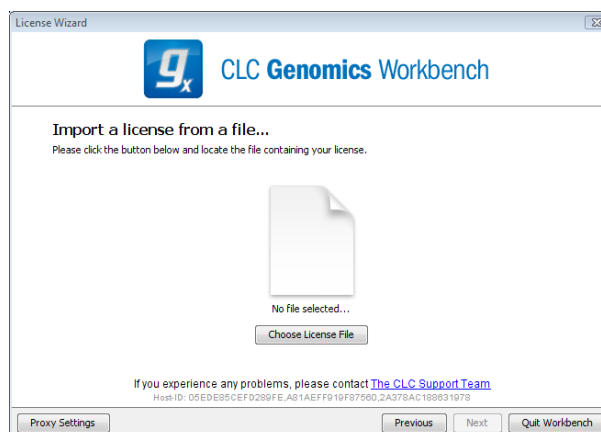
License Wizard

$g_x$ CLC Genomics Workbench

Import a license from a file...

Please click the button below and locate the file containing your license.

No file selected...

Choose License File

If you experience any problems, please contact The CLC Support Team

Host-ID: 05EDE85CEF0289FE,A81AEFF919F87560,2A378AC188631978

Proxy Settings

Previous

Next

Quit Workbench